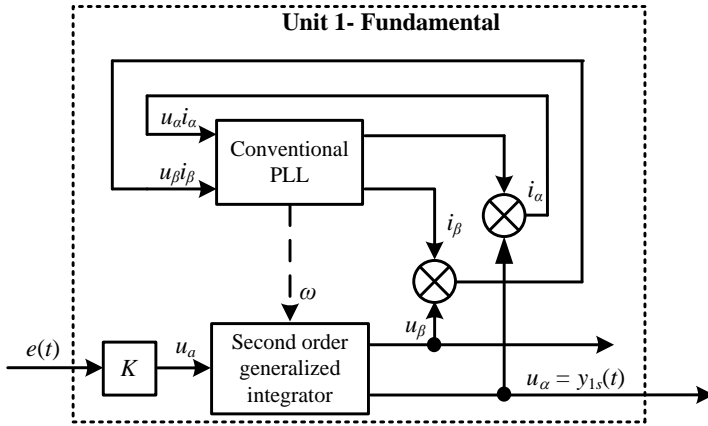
Unit 1- Fundamental

$u_\alpha i_\alpha$

$u_\beta i_\beta$

Conventional PLL

$i_\alpha$

$i_\beta$

$\omega$

$e(t)$

$K$

$u_a$

Second order generalized integrator

$u_\beta$

$u_\alpha = y_{1s}(t)$